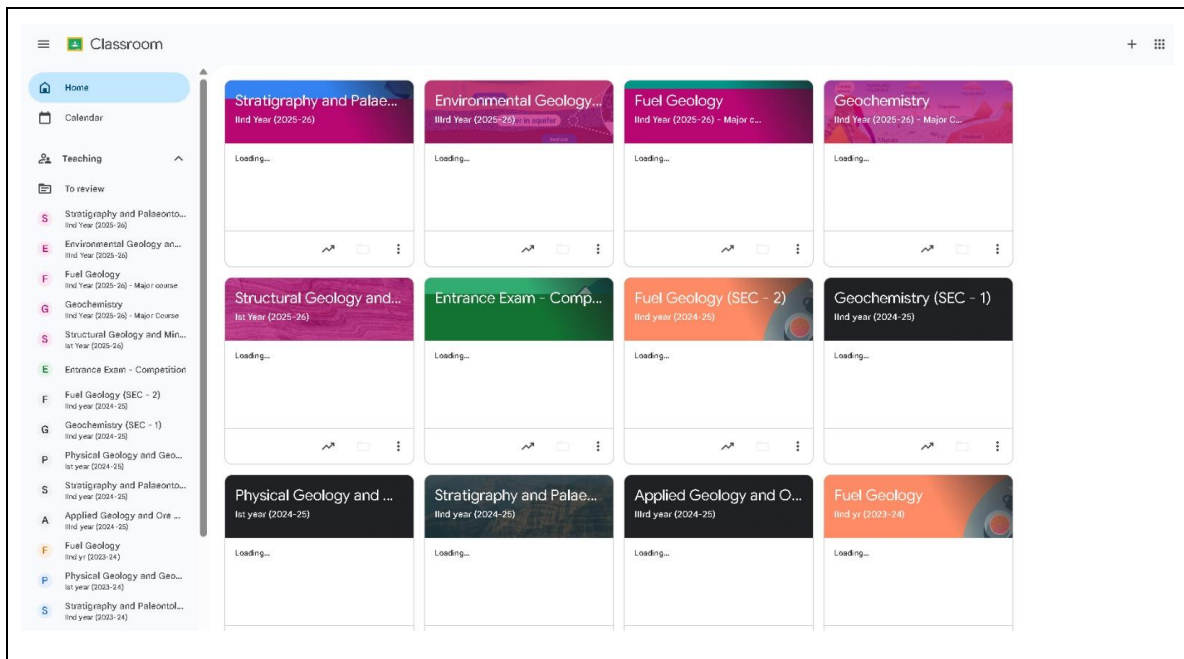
Classroom

Home
Calendar
Teaching
To review
S Stratigraphy and Palaeonto...
IInd Year (2025-26)
E Environmental Geology an...
IIIrd Year (2025-26)
F Fuel Geology
IInd Year (2025-26) - Major course
G Geochemistry
IInd Year (2025-26) - Major Course
S Structural Geology and Min...
Ist Year (2025-26)
E Entrance Exam - Competition
F Fuel Geology (SEC - 2)
IInd year (2024-25)
G Geochemistry (SEC - 1)
IInd year (2024-25)
P Physical Geology and Geo...
Ist year (2024-25)
S Stratigraphy and Palaeonto...
IInd year (2024-25)
A Applied Geology and Ore ...
IIIrd year (2024-25)
F Fuel Geology
IInd yr (2023-24)
P Physical Geology and Geo...
Ist year (2023-24)
S Stratigraphy and Paleontol...
IInd year (2023-24)

Stratigraphy and Palae...
IInd Year (2025-26)
Loading...

Environmental Geology...
IIIrd Year (2025-26)
Loading...

Fuel Geology
IInd Year (2025-26) - Major c...
Loading...

Geochemistry
IInd Year (2025-26) - Major C...
Loading...

Structural Geology and...
Ist Year (2025-26)
Loading...

Entrance Exam - Comp...
Loading...

Fuel Geology (SEC - 2)
IInd year (2024-25)
Loading...

Geochemistry (SEC - 1)
IInd year (2024-25)
Loading...

Physical Geology and ...
Ist year (2024-25)
Loading...

Stratigraphy and Palae...
IInd year (2024-25)
Loading...

Applied Geology and O...
IIIrd year (2024-25)
Loading...

Fuel Geology
IInd yr (2023-24)
Loading...